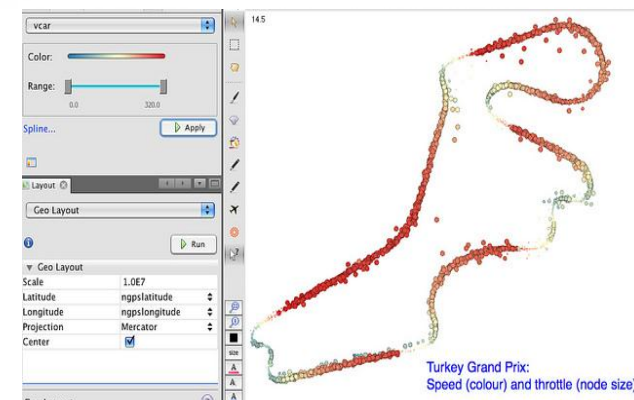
vcar

Color:

Range:

0.0

320.0

Spline...

Apply

Layout

Geo Layout

Run

▼ Geo Layout

| Scale | 1.0E7 |
|---|---|
| Latitude | ngpslatitude |
| Longitude | ngpslongitude |
| Projection | Mercator |
| Center | ✓ |

size

A

A

A

14.5

Turkey Grand Prix:
Speed (colour) and throttle (node size)